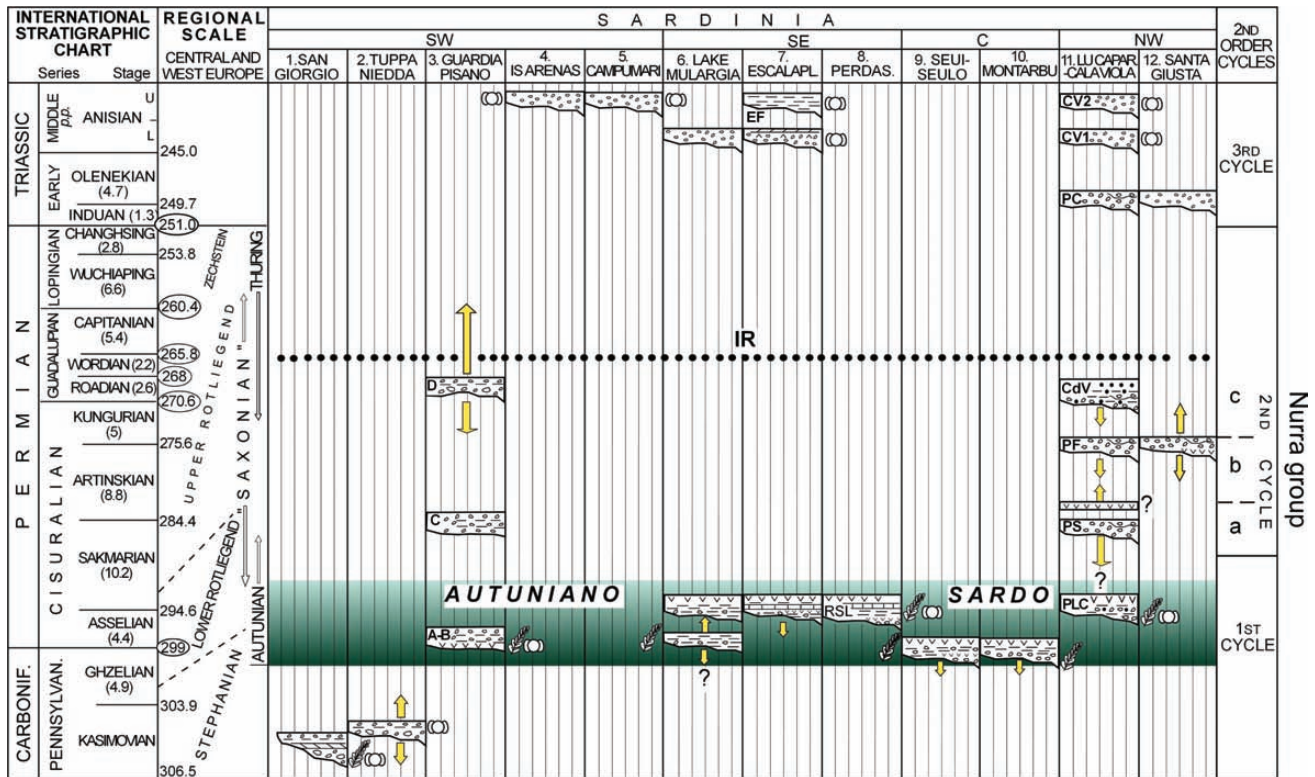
INTERNATIONAL STRATIGRAPHIC CHART
Series Stage

REGIONAL SCALE
CENTRAL AND WEST EUROPE

S A R D I N I A

SW | SE | C | NW

1.SAN GIORGIO
2.TUPPA NIEDDA
3. GUARDIA PISANO
4. IS ARENAS
5. CAMPUMARI
6. LAKE MULARGIA
7. ESCALAPL.
8. PERDAS.
9. SEUI-SEULO
10. MONTARBU
11. LU CAPAR -CALA VIOLA
12. SANTA GIUSTA

2ND ORDER CYCLES

TRIASSIC
MIDDLE p.p.
ANISIAN
U
L
245.0
EARLY
OLENEKIAN (4.7)
249.7
INDUAN (1.3)
251.0

PERMIAN
LOPINGIAN
CHANGHSING (2.8)
253.8
WUCHIAPING (6.6)
260.4
GUADALUPIAN
CAPITANIAN (5.4)
265.8
WORDIAN (2.2)
268
ROADIAN (2.6)
270.6
CISURALIAN
KUNGURIAN (5)
275.6
ARTINSKIAN (8.8)
284.4
SAKMARIAN (10.2)
294.6
ASSELIAN (4.4)
299

CARBONIF.
PENNSYLVAN.
GHZELIAN (4.9)
303.9
KASIMOVIAN
306.5

ZECHSTEIN
THURING
UPPER ROTLIEGEND
"SAXONIAN"
LOWER ROTLIEGEND
AUTUNIAN
AUTUNIAN
STEPHANIAN

EF
CV2
CV1
PC
IR
D
CdV
PF
C
PS
?
?
AUTUNIANO
SARDO
RSL
PLC
A-B
?

3RD CYCLE

c
b
a
2ND CYCLE

1ST CYCLE

Nurra group